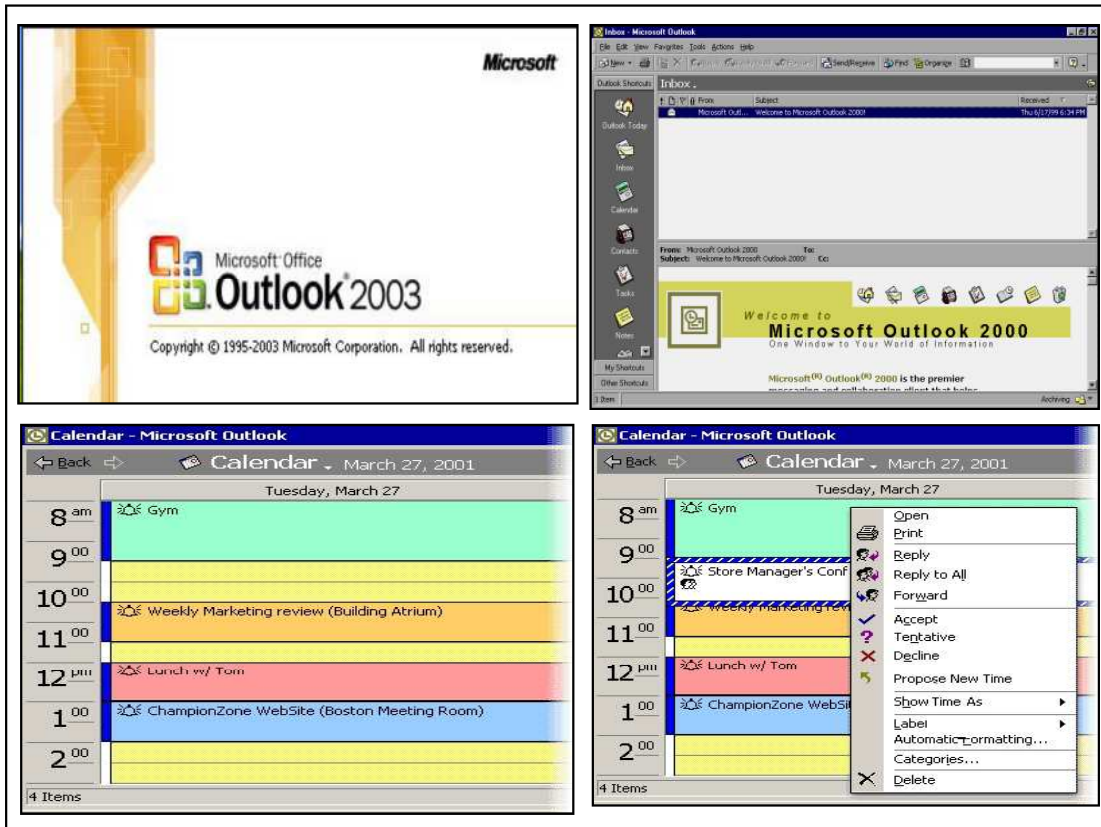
Microsoft

Microsoft Office
Outlook 2003

Copyright © 1995-2003 Microsoft Corporation. All rights reserved.

Inbox - Microsoft Outlook

File Edit View Favorites Tools Actions Help

New Send/Receive Find Organize

Outlook Shortcuts

Inbox .

Outlook Today

Inbox

Calendar

Contacts

Tasks

Notes

My Shortcuts

Other Shortcuts

From | Subject | Received
Microsoft Out... | Welcome to Microsoft Outlook 2000! | Thu 6/17/99 6:34 PM

From: Microsoft Outlook 2000 To:
Subject: Welcome to Microsoft Outlook 2000! Cc:

Welcome to
Microsoft Outlook 2000
One Window to Your World of Information

Microsoft$^{(R)}$ Outlook$^{(R)}$ 2000 is the premier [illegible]

1 Item

Archiving

Calendar - Microsoft Outlook

Back

Calendar . March 27, 2001

Tuesday, March 27

$8^{am}$ Gym
$9^{00}$
$10^{00}$ Weekly Marketing review (Building Atrium)
$11^{00}$
$12^{pm}$ Lunch w/ Tom
$1^{00}$ ChampionZone WebSite (Boston Meeting Room)
$2^{00}$

4 Items

Calendar - Microsoft Outlook

Back

Calendar . March 27, 2001

Tuesday, March 27

$8^{am}$ Gym
$9^{00}$ Store Manager's Conf
$10^{00}$ Weekly Marketing revi
$11^{00}$
$12^{pm}$ Lunch w/ Tom
$1^{00}$ ChampionZone WebSi
$2^{00}$

Open
Print
Reply
Reply to All
Forward
Accept
Tentative
Decline
Propose New Time
Show Time As
Label
Automatic Formatting...
Categories...
Delete

4 Items